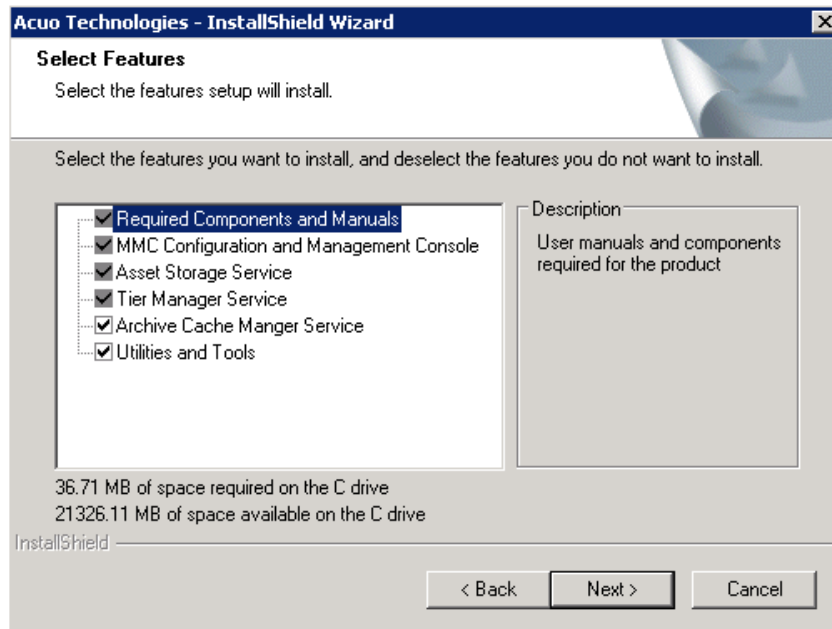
Acuo Technologies - InstallShield Wizard

Select Features

Select the features setup will install.

Select the features you want to install, and deselect the features you do not want to install.

Required Components and Manuals
MMC Configuration and Management Console
Asset Storage Service
Tier Manager Service
Archive Cache Manger Service
Utilities and Tools

Description

User manuals and components required for the product

36.71 MB of space required on the C drive
21326.11 MB of space available on the C drive

InstallShield

< Back
Next >
Cancel